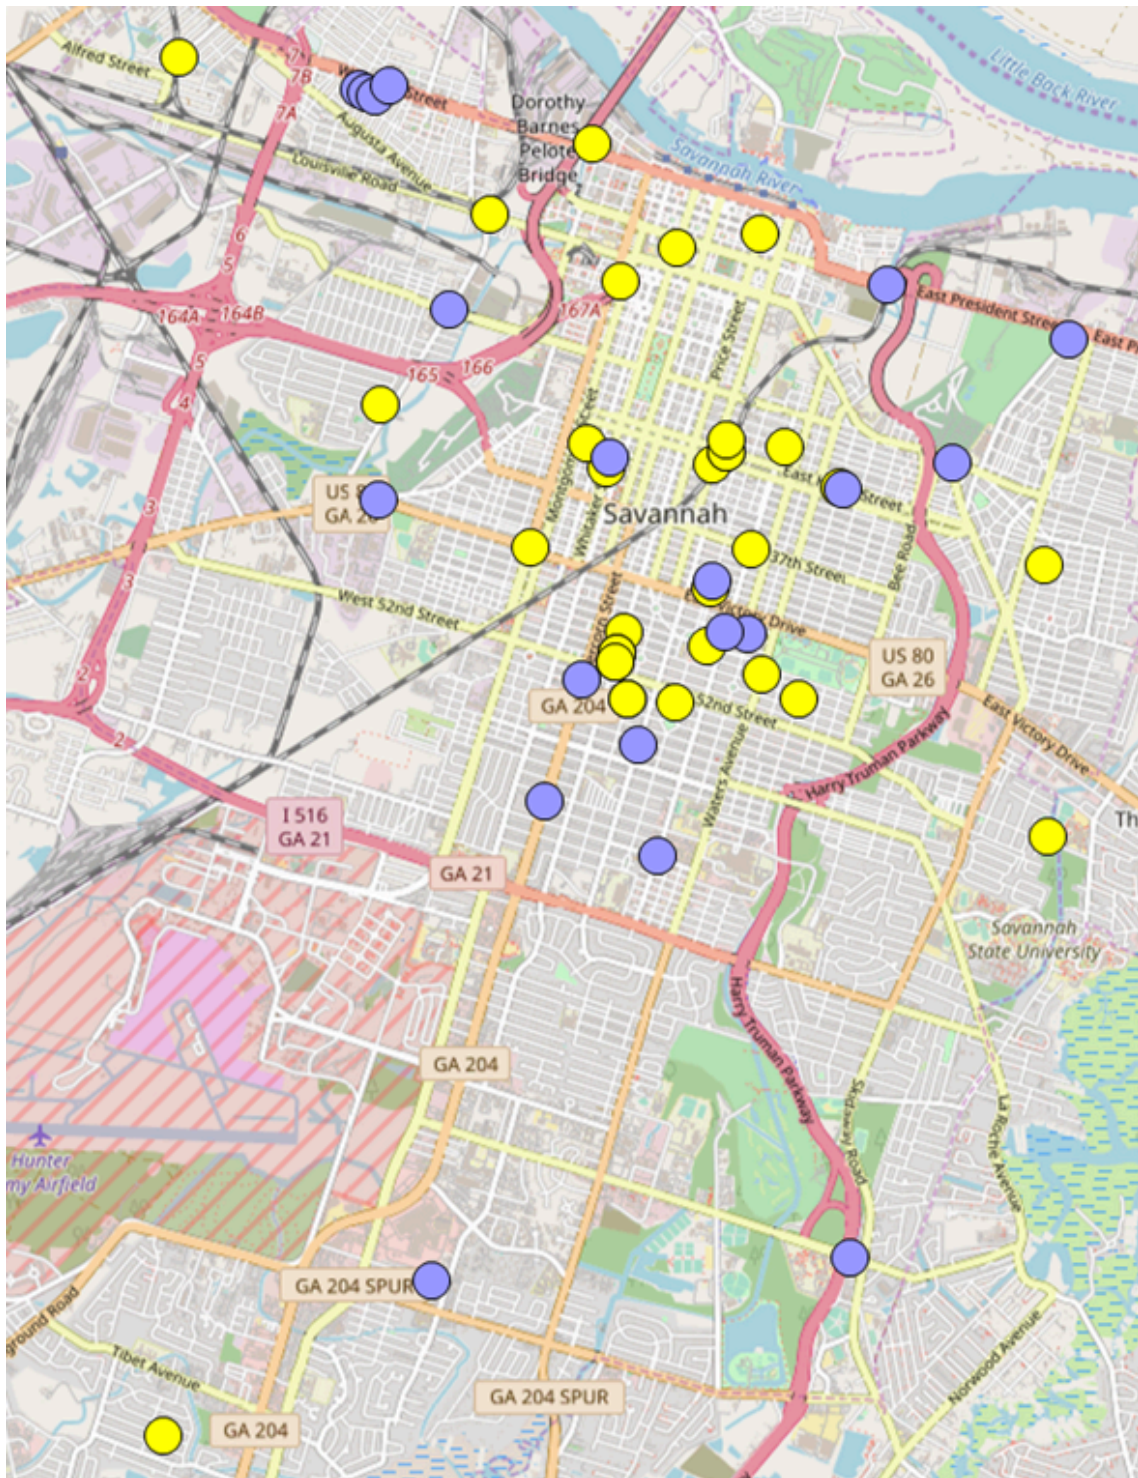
Alfred Street
7B
7
7A
W Street
Augusta Avenue
Louisville Road
Dorothy Barnes Pelote Bridge
Little Back River
Savannah River
6
5
164A
164B
5
4
3
3
2
2
165
166
167A
Price Street
East President Street
East P
Montgomery Street
Whitaker Street
Savannah
East V Street
US 8
GA 26
37th Street
Bee Road
West 52nd Street
Victory Drive
US 80
GA 26
GA 204
52nd Street
East Victory Drive
Harry Truman Parkway
Waters Avenue
I 516
GA 21
GA 21
Th
Savannah State University
GA 204
Hunter
my Airfield
Harry Truman Parkway
Skidaway Road
La Roche Avenue
GA 204 SPUR
ground Road
Tibet Avenue
GA 204
GA 204 SPUR
Norwood Avenue